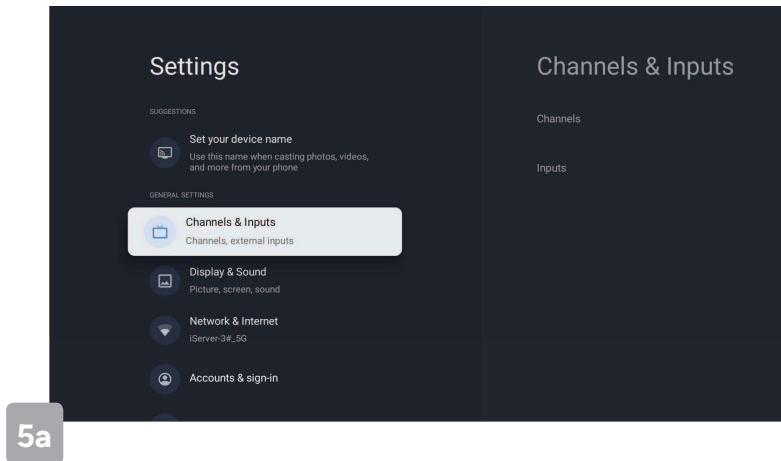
Settings

SUGGESTIONS

Set your device name
Use this name when casting photos, videos, and more from your phone

GENERAL SETTINGS

Channels & Inputs
Channels, external inputs

Display & Sound
Picture, screen, sound

Network & Internet
iServer-3#_5G

Accounts & sign-in

Channels & Inputs

Channels

Inputs

5a